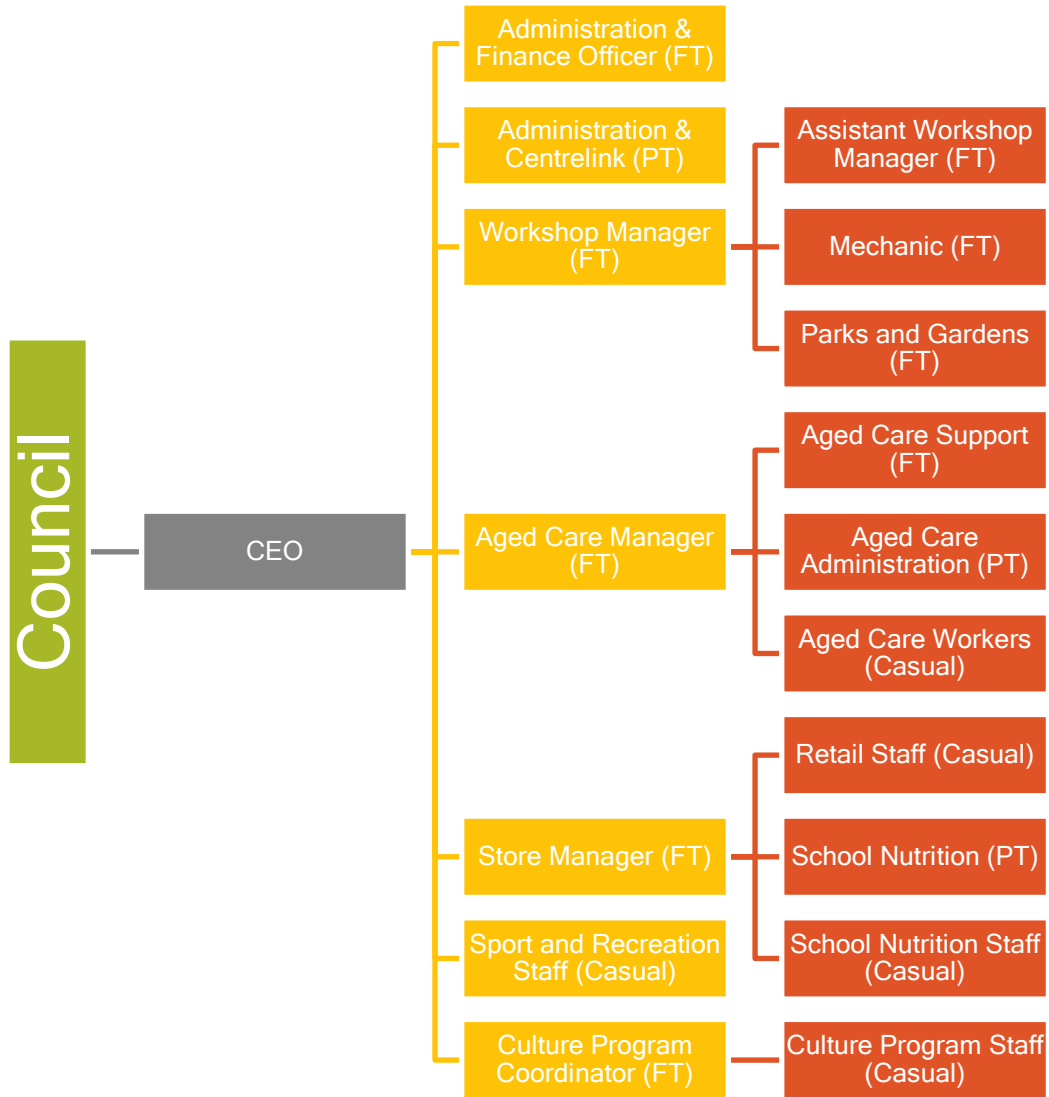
Council

CEO

Administration & Finance Officer (FT)

Administration & Centrelink (PT)

Workshop Manager (FT)

Assistant Workshop Manager (FT)

Mechanic (FT)

Parks and Gardens (FT)

Aged Care Manager (FT)

Aged Care Support (FT)

Aged Care Administration (PT)

Aged Care Workers (Casual)

Store Manager (FT)

Retail Staff (Casual)

School Nutrition (PT)

School Nutrition Staff (Casual)

Sport and Recreation Staff (Casual)

Culture Program Coordinator (FT)

Culture Program Staff (Casual)